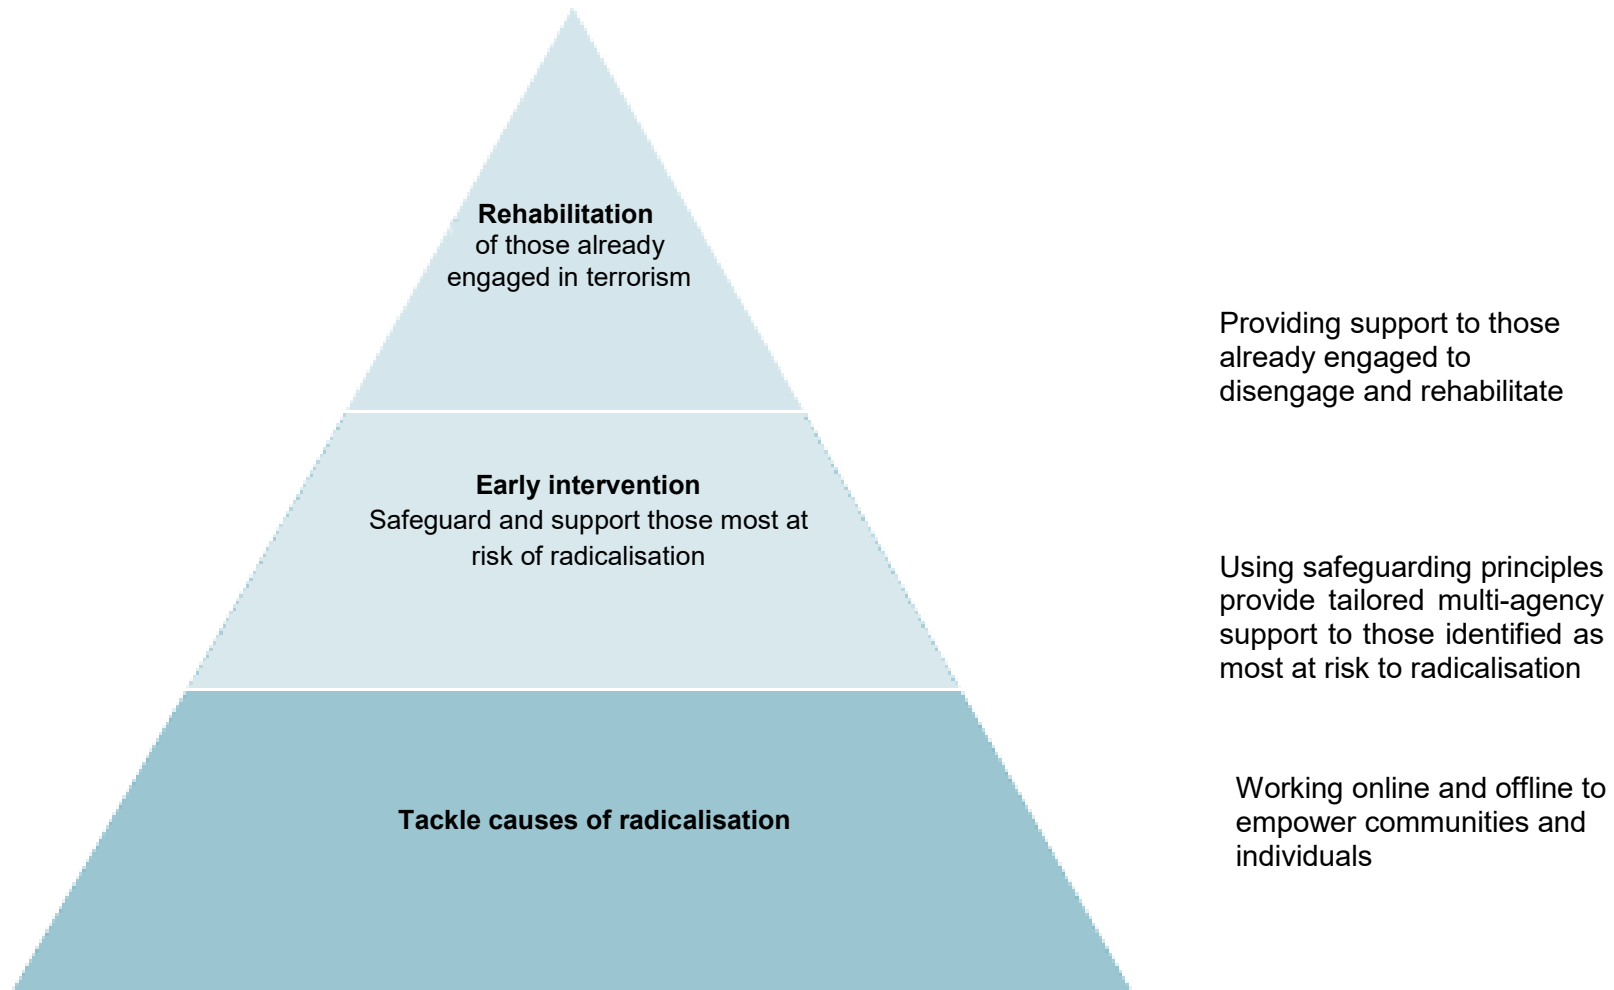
**Rehabilitation**
of those already engaged in terrorism

Providing support to those already engaged to disengage and rehabilitate

**Early intervention**
Safeguard and support those most at risk of radicalisation

Using safeguarding principles provide tailored multi-agency support to those identified as most at risk to radicalisation

**Tackle causes of radicalisation**

Working online and offline to empower communities and individuals